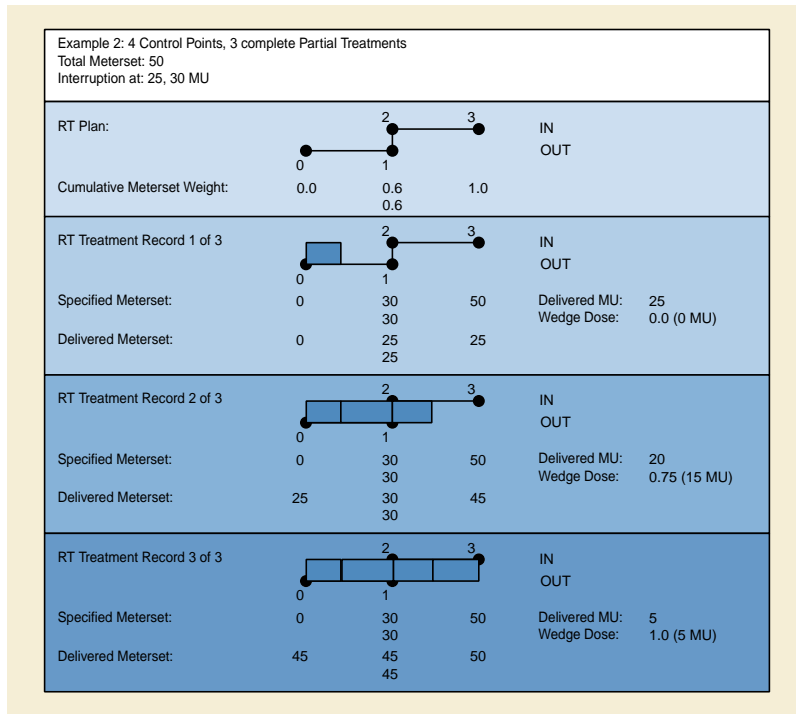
Example 2: 4 Control Points, 3 complete Partial Treatments
Total Meterset: 50
Interruption at: 25, 30 MU

RT Plan:

2 3 IN
0 1 OUT

Cumulative Meterset Weight: 0.0 0.6 1.0
0.6

RT Treatment Record 1 of 3

2 3 IN
0 1 OUT

Specified Meterset: 0 30 50
30
Delivered MU: 25
Wedge Dose: 0.0 (0 MU)

Delivered Meterset: 0 25 25
25

RT Treatment Record 2 of 3

2 3 IN
0 1 OUT

Specified Meterset: 0 30 50
30
Delivered MU: 20
Wedge Dose: 0.75 (15 MU)

Delivered Meterset: 25 30 45
30

RT Treatment Record 3 of 3

2 3 IN
0 1 OUT

Specified Meterset: 0 30 50
30
Delivered MU: 5
Wedge Dose: 1.0 (5 MU)

Delivered Meterset: 45 45 50
45